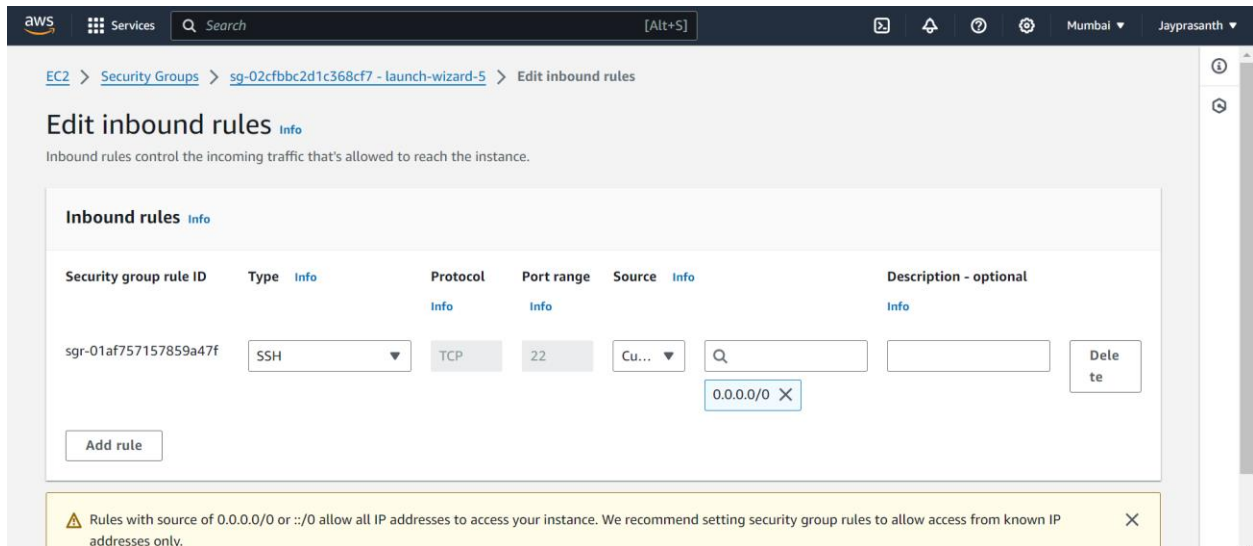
aws Services Search [Alt+S] Mumbai ▼ Jayprasanth ▼

EC2 > Security Groups > sg-02cfbbc2d1c368cf7 - launch-wizard-5 > Edit inbound rules

Edit inbound rules Info

Inbound rules control the incoming traffic that's allowed to reach the instance.

Inbound rules Info

| Security group rule ID | Type Info | Protocol Info | Port range Info | Source Info | | Description - optional Info | |
|---|---|---|---|---|---|---|---|
| sgr-01af757157859a47f | SSH ▼ | TCP | 22 | Cu... ▼ | 0.0.0.0/0 ✕ | | Delete |

Add rule

Rules with source of 0.0.0.0/0 or ::/0 allow all IP addresses to access your instance. We recommend setting security group rules to allow access from known IP addresses only.